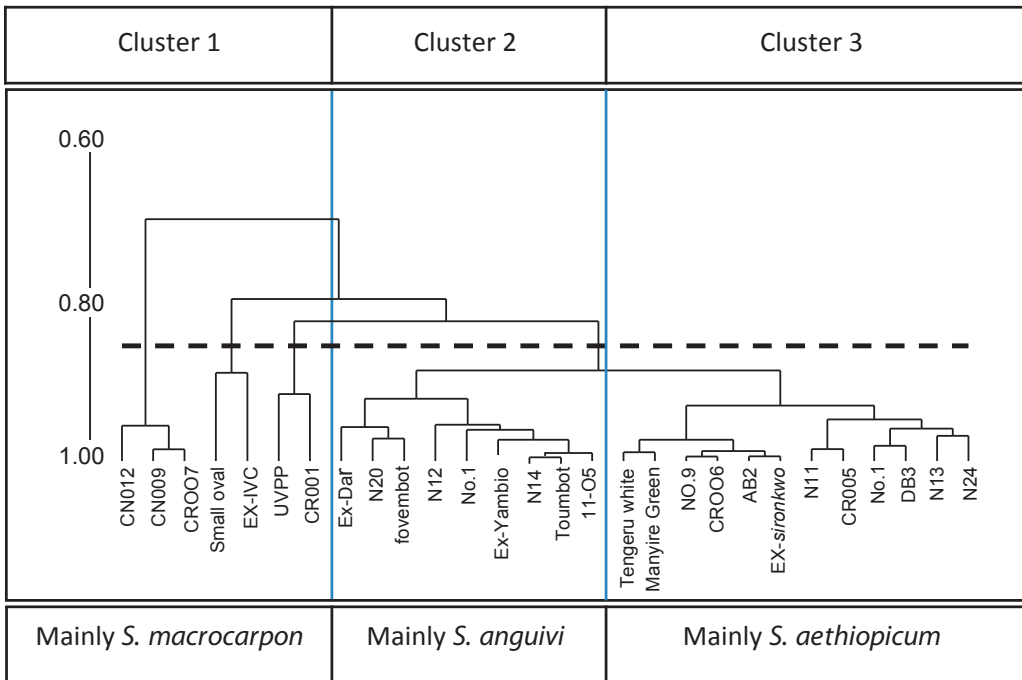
| Cluster 1 | Cluster 2 | Cluster 3 |
|---|---|---|

0.60

0.80

1.00

CN012 CN009 CROO7 Small oval EX-IVC UVPP CR001 Ex-Dar N20 fovembot N12 No.1 Ex-Yambio N14 Toumbot 11-O5 Tengeru white Manyire Green NO.9 CROO6 AB2 EX-sironkwo N11 CR005 No.1 DB3 N13 N24

| Mainly *S. macrocarpon* | Mainly *S. anguivi* | Mainly *S. aethiopicum* |
|---|---|---|